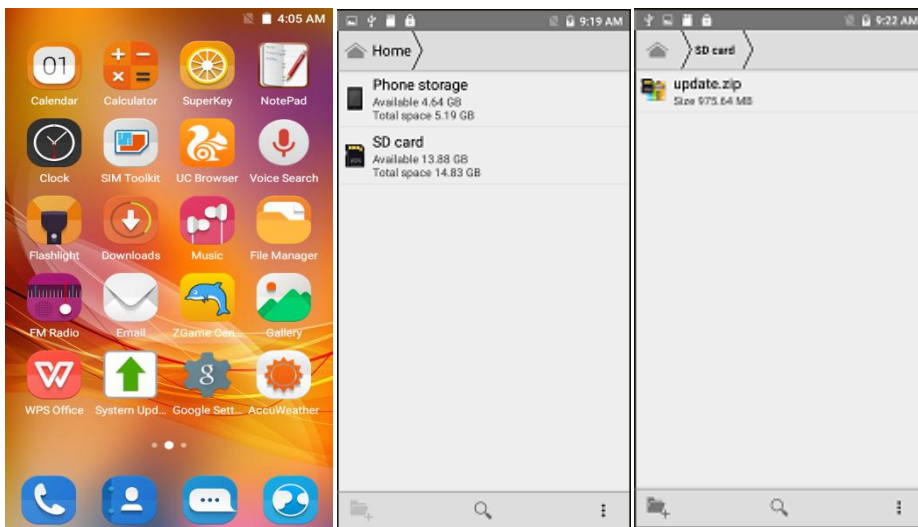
4:05 AM

01
Calendar
Calculator
SuperKey
NotePad
Clock
SIM Toolkit
UC Browser
Voice Search
Flashlight
Downloads
Music
File Manager
FM Radio
Email
ZGame Cen...
Gallery
WPS Office
System Upd...
Google Sett...
AccuWeather

9:19 AM

Home

Phone storage
Available 4.64 GB
Total space 5.19 GB

SD card
Available 13.88 GB
Total space 14.83 GB

9:22 AM

SD card

update.zip
Size 975.64 MB